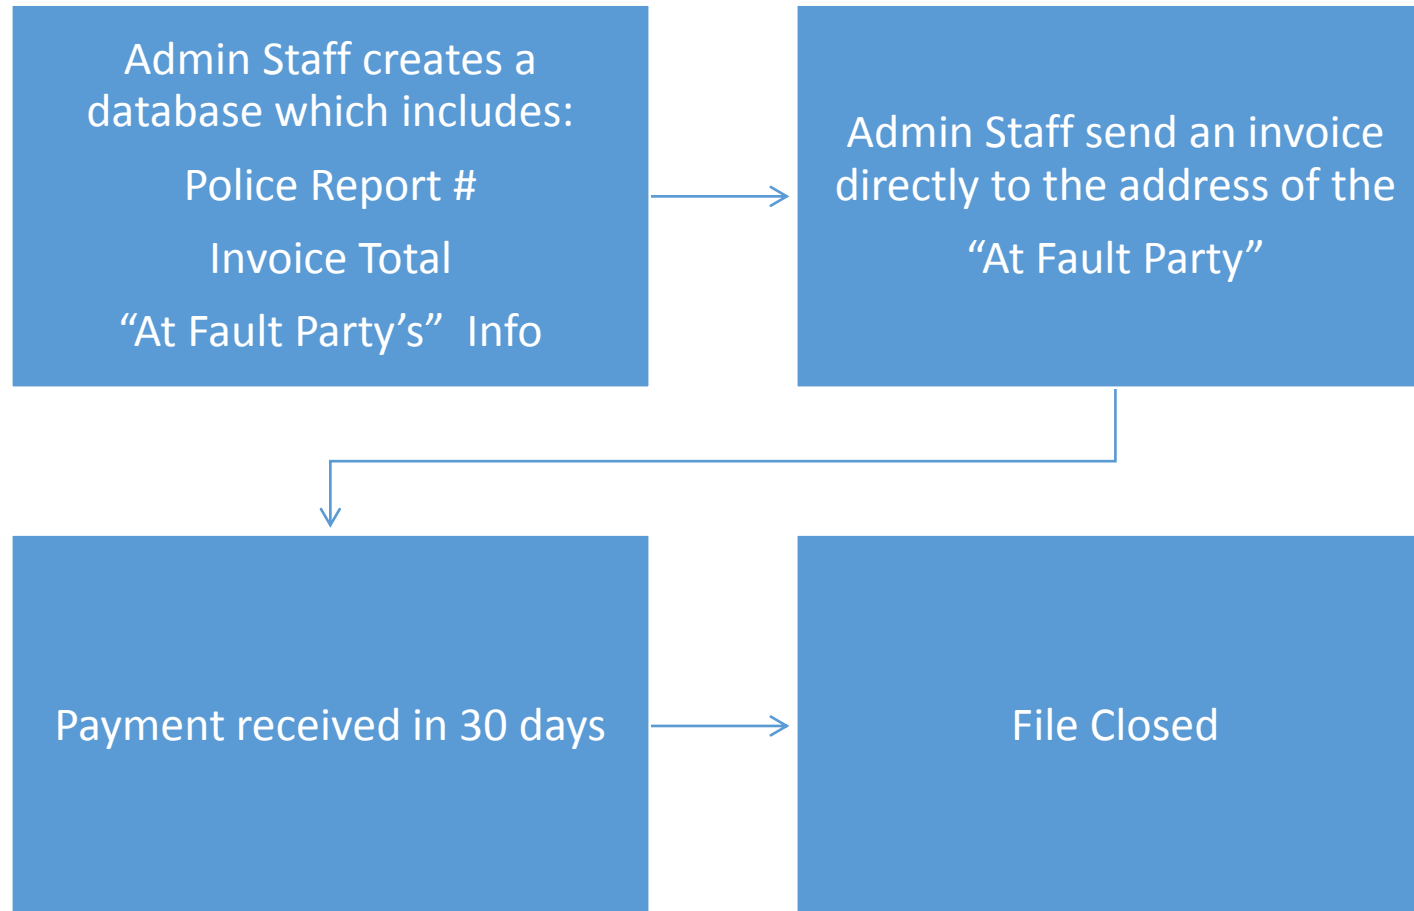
Admin Staff creates a database which includes:

Police Report #

Invoice Total

“At Fault Party’s” Info

Admin Staff send an invoice directly to the address of the “At Fault Party”

Payment received in 30 days

File Closed